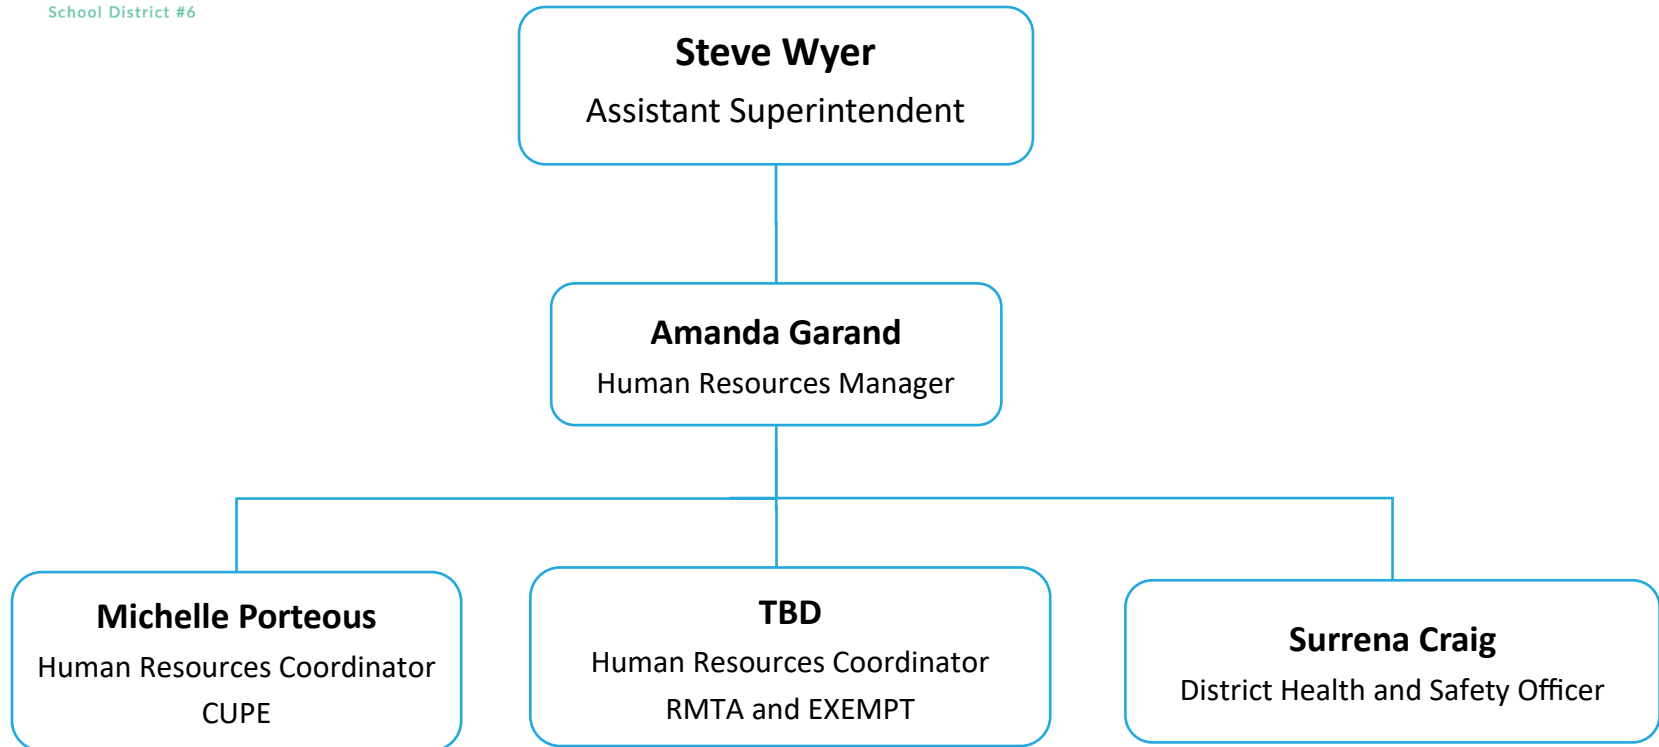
School District #6

**Steve Wyer**
Assistant Superintendent

**Amanda Garand**
Human Resources Manager

**Michelle Porteous**
Human Resources Coordinator
CUPE

**TBD**
Human Resources Coordinator
RMTA and EXEMPT

**Surrena Craig**
District Health and Safety Officer